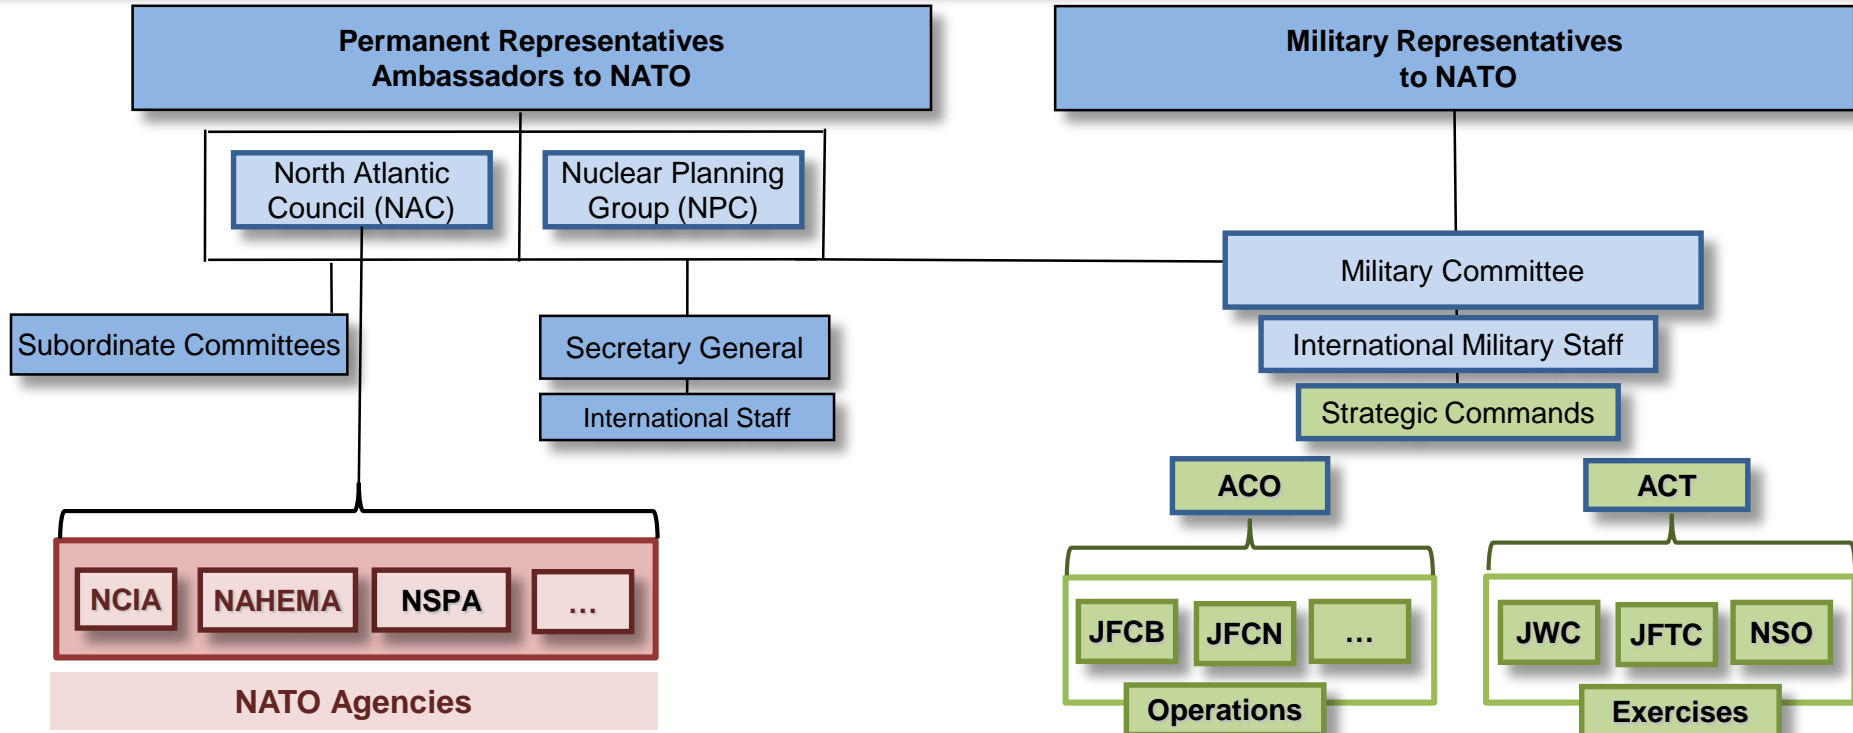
Permanent Representatives
Ambassadors to NATO

Military Representatives
to NATO

North Atlantic Council (NAC)

Nuclear Planning Group (NPC)

Military Committee

Subordinate Committees

Secretary General

International Staff

International Military Staff

Strategic Commands

ACO

ACT

NCIA

NAHEMA

NSPA

...

NATO Agencies

JFCB

JFCN

...

Operations

JWC

JFTC

NSO

Exercises